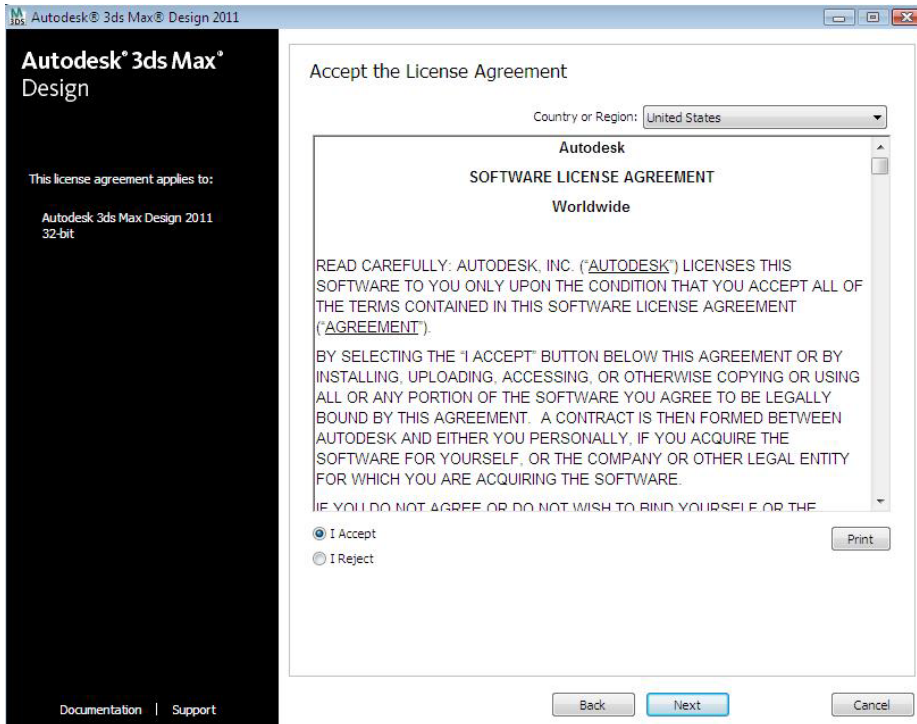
Autodesk® 3ds Max® Design 2011

Autodesk® 3ds Max® Design

This license agreement applies to:

Autodesk 3ds Max Design 2011 32-bit

Accept the License Agreement

Country or Region: United States

Autodesk

SOFTWARE LICENSE AGREEMENT

Worldwide

READ CAREFULLY: AUTODESK, INC. ("AUTODESK") LICENSES THIS SOFTWARE TO YOU ONLY UPON THE CONDITION THAT YOU ACCEPT ALL OF THE TERMS CONTAINED IN THIS SOFTWARE LICENSE AGREEMENT ("AGREEMENT").

BY SELECTING THE "I ACCEPT" BUTTON BELOW THIS AGREEMENT OR BY INSTALLING, UPLOADING, ACCESSING, OR OTHERWISE COPYING OR USING ALL OR ANY PORTION OF THE SOFTWARE YOU AGREE TO BE LEGALLY BOUND BY THIS AGREEMENT. A CONTRACT IS THEN FORMED BETWEEN AUTODESK AND EITHER YOU PERSONALLY, IF YOU ACQUIRE THE SOFTWARE FOR YOURSELF, OR THE COMPANY OR OTHER LEGAL ENTITY FOR WHICH YOU ARE ACQUIRING THE SOFTWARE.

IF YOU DO NOT AGREE OR DO NOT WISH TO BIND YOURSELF OR THE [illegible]

I Accept

I Reject

Print

Documentation | Support

Back

Next

Cancel